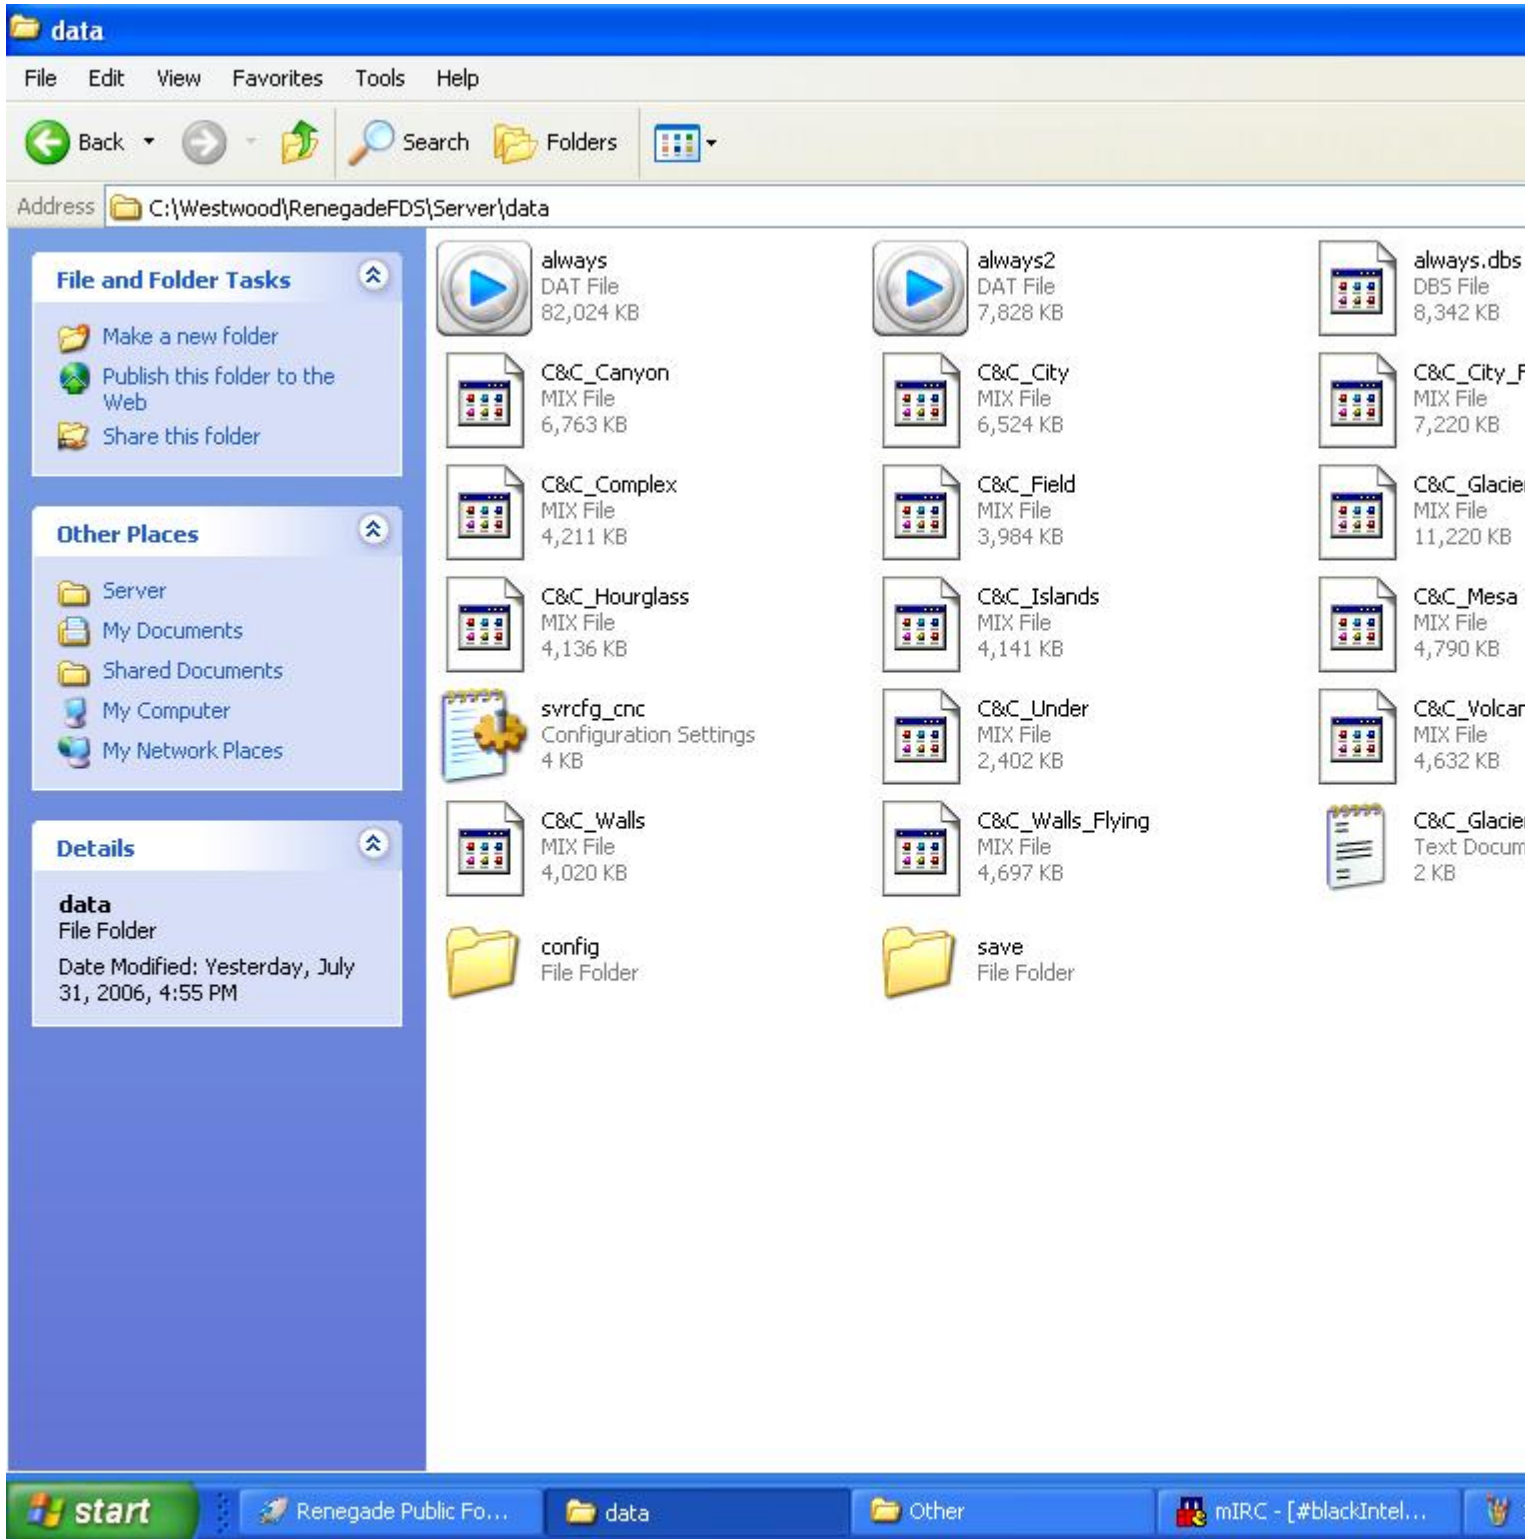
data

File Edit View Favorites Tools Help

Back Search Folders

Address C:\Westwood\RenegadeFDS\Server\data

File and Folder Tasks

Make a new folder
Publish this folder to the Web
Share this folder

Other Places

Server
My Documents
Shared Documents
My Computer
My Network Places

Details

data
File Folder
Date Modified: Yesterday, July 31, 2006, 4:55 PM

always
DAT File
82,024 KB

always2
DAT File
7,828 KB

always.dbs
DBS File
8,342 KB

C&C_Canyon
MIX File
6,763 KB

C&C_City
MIX File
6,524 KB

C&C_City_F
MIX File
7,220 KB

C&C_Complex
MIX File
4,211 KB

C&C_Field
MIX File
3,984 KB

C&C_Glacie
MIX File
11,220 KB

C&C_Hourglass
MIX File
4,136 KB

C&C_Islands
MIX File
4,141 KB

C&C_Mesa
MIX File
4,790 KB

svrcfg_cnc
Configuration Settings
4 KB

C&C_Under
MIX File
2,402 KB

C&C_Volcar
MIX File
4,632 KB

C&C_Walls
MIX File
4,020 KB

C&C_Walls_Flying
MIX File
4,697 KB

C&C_Glacie
Text Docum
2 KB

config
File Folder

save
File Folder

start Renegade Public Fo... data Other mIRC - [#blackIntel...